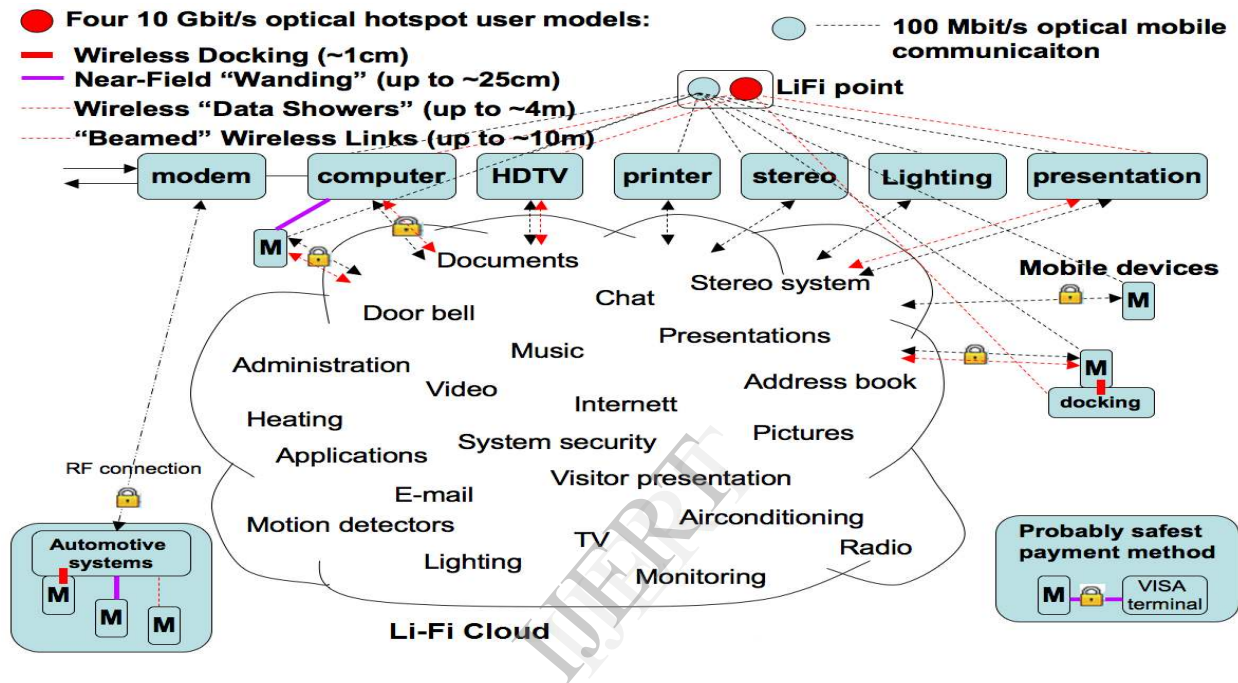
Four 10 Gbit/s optical hotspot user models:
Wireless Docking (~1cm)
Near-Field "Wanding" (up to ~25cm)
Wireless "Data Showers" (up to ~4m)
"Beamed" Wireless Links (up to ~10m)

100 Mbit/s optical mobile communicaiton

LiFi point

modem
computer
HDTV
printer
stereo
Lighting
presentation

M
Documents
Stereo system
Mobile devices
M
Door bell
Chat
Presentations
Administration
Music
M
docking
Video
Address book
Heating
Internett
Pictures
System security
Applications
RF connection
Visitor presentation
E-mail
Motion detectors
Airconditioning
Automotive systems
TV
Radio
Lighting
Monitoring
M
M
M
Probably safest payment method
M
VISA terminal
Li-Fi Cloud
IJERT